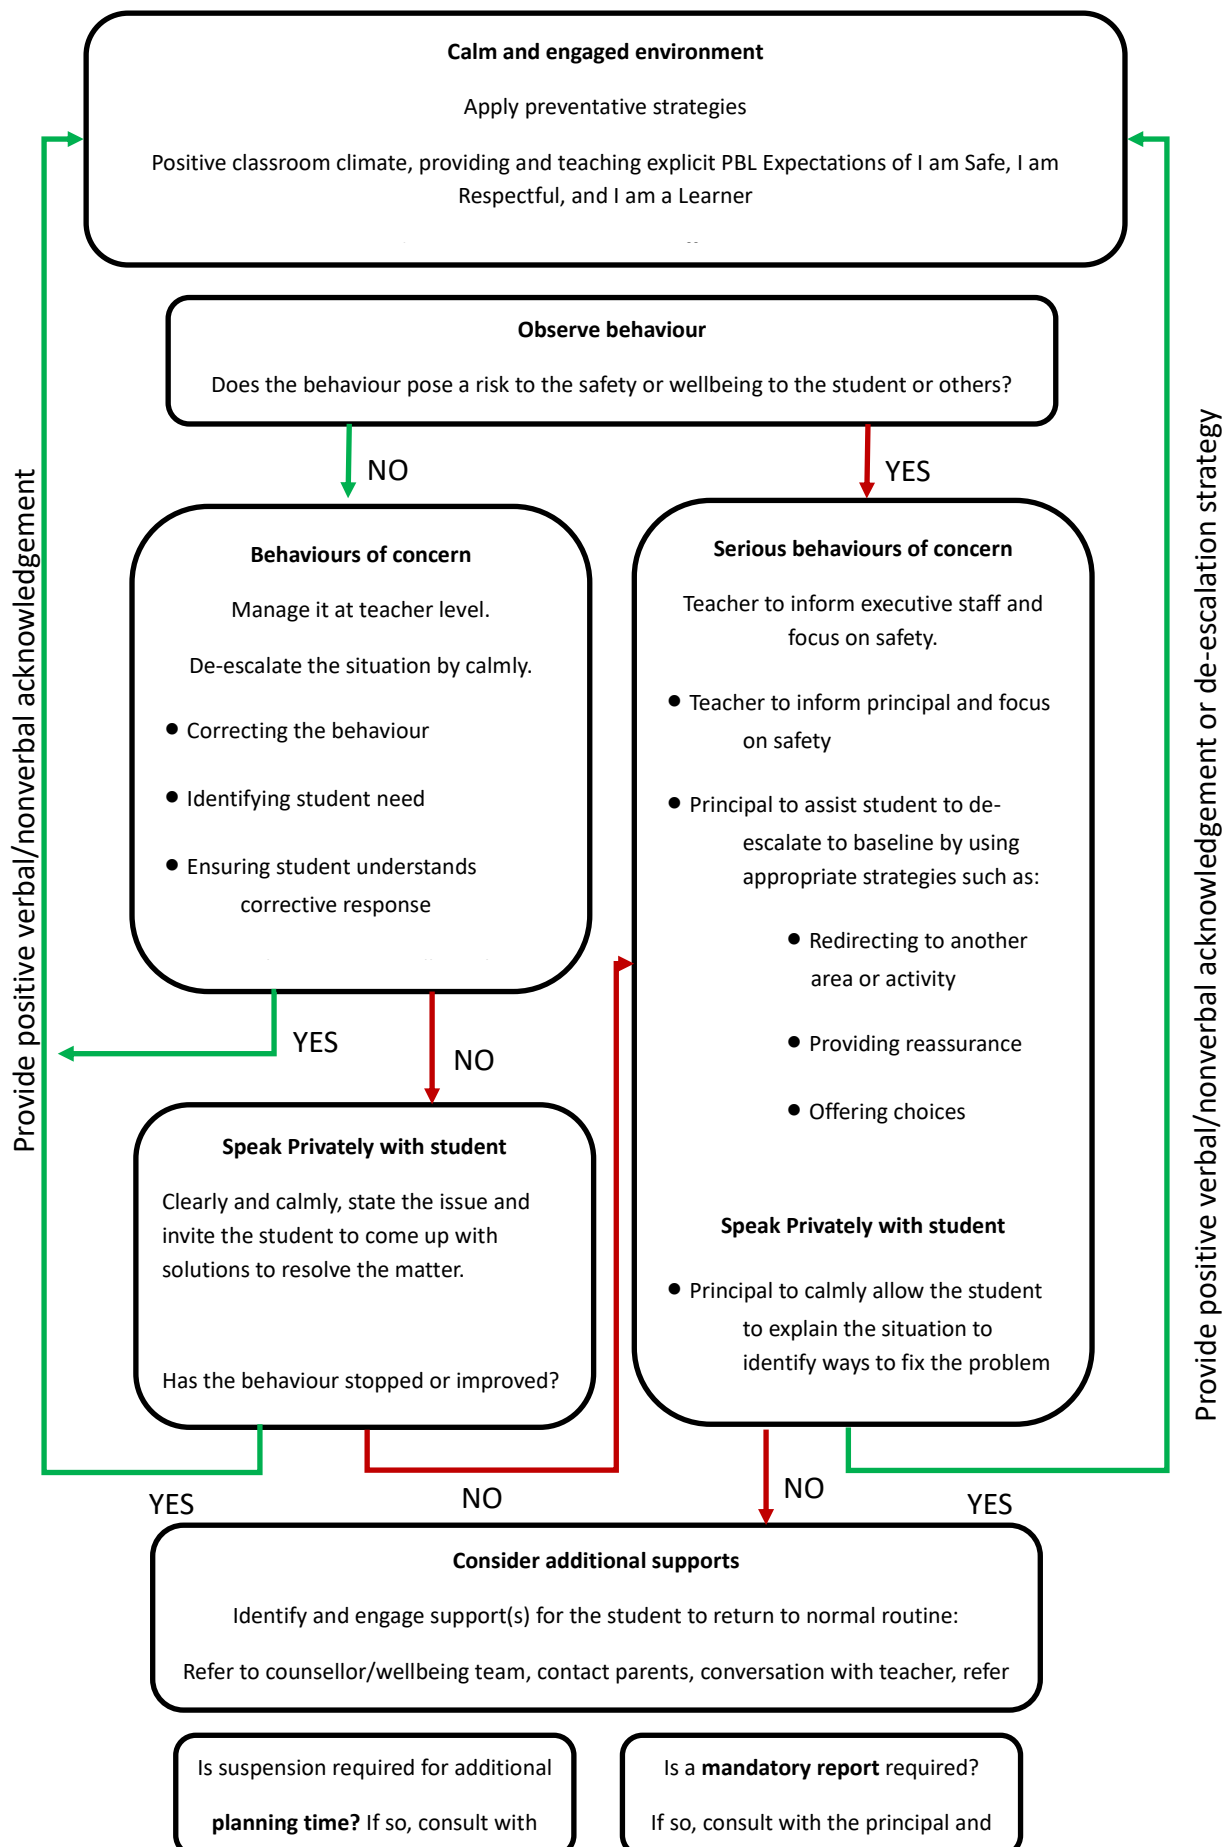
**Calm and engaged environment**

Apply preventative strategies

Positive classroom climate, providing and teaching explicit PBL Expectations of I am Safe, I am Respectful, and I am a Learner

Provide positive verbal/nonverbal acknowledgement

Provide positive verbal/nonverbal acknowledgement or de-escalation strategy

**Observe behaviour**

Does the behaviour pose a risk to the safety or wellbeing to the student or others?

NO

YES

**Behaviours of concern**

Manage it at teacher level.

De-escalate the situation by calmly.

- Correcting the behaviour
- Identifying student need
- Ensuring student understands corrective response

**Serious behaviours of concern**

Teacher to inform executive staff and focus on safety.

- Teacher to inform principal and focus on safety
- Principal to assist student to de-escalate to baseline by using appropriate strategies such as:
  - Redirecting to another area or activity
  - Providing reassurance
  - Offering choices

**Speak Privately with student**

- Principal to calmly allow the student to explain the situation to identify ways to fix the problem

YES

NO

**Speak Privately with student**

Clearly and calmly, state the issue and invite the student to come up with solutions to resolve the matter.

Has the behaviour stopped or improved?

YES

NO

NO

YES

**Consider additional supports**

Identify and engage support(s) for the student to return to normal routine:

Refer to counsellor/wellbeing team, contact parents, conversation with teacher, refer

Is suspension required for additional **planning time?** If so, consult with

Is a **mandatory report** required?

If so, consult with the principal and